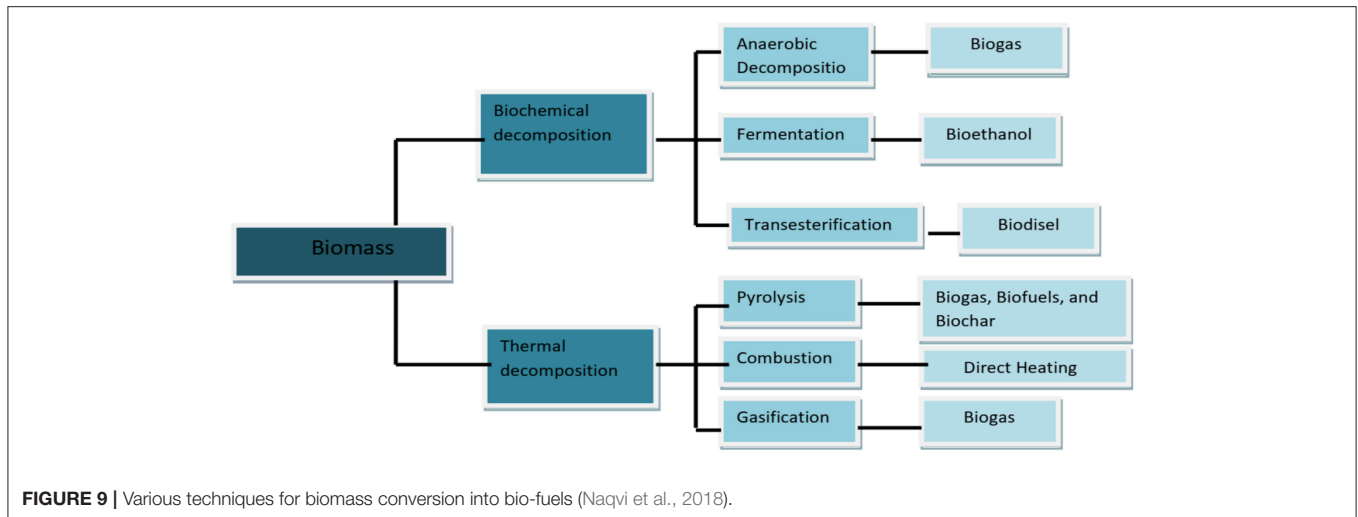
Biomass

Biochemical decomposition

Anaerobic Decompositio

Biogas

Fermentation

Bioethanol

Transesterification

Biodisel

Thermal decomposition

Pyrolysis

Biogas, Biofuels, and Biochar

Combustion

Direct Heating

Gasification

Biogas

FIGURE 9 | Various techniques for biomass conversion into bio-fuels (Naqvi et al., 2018).